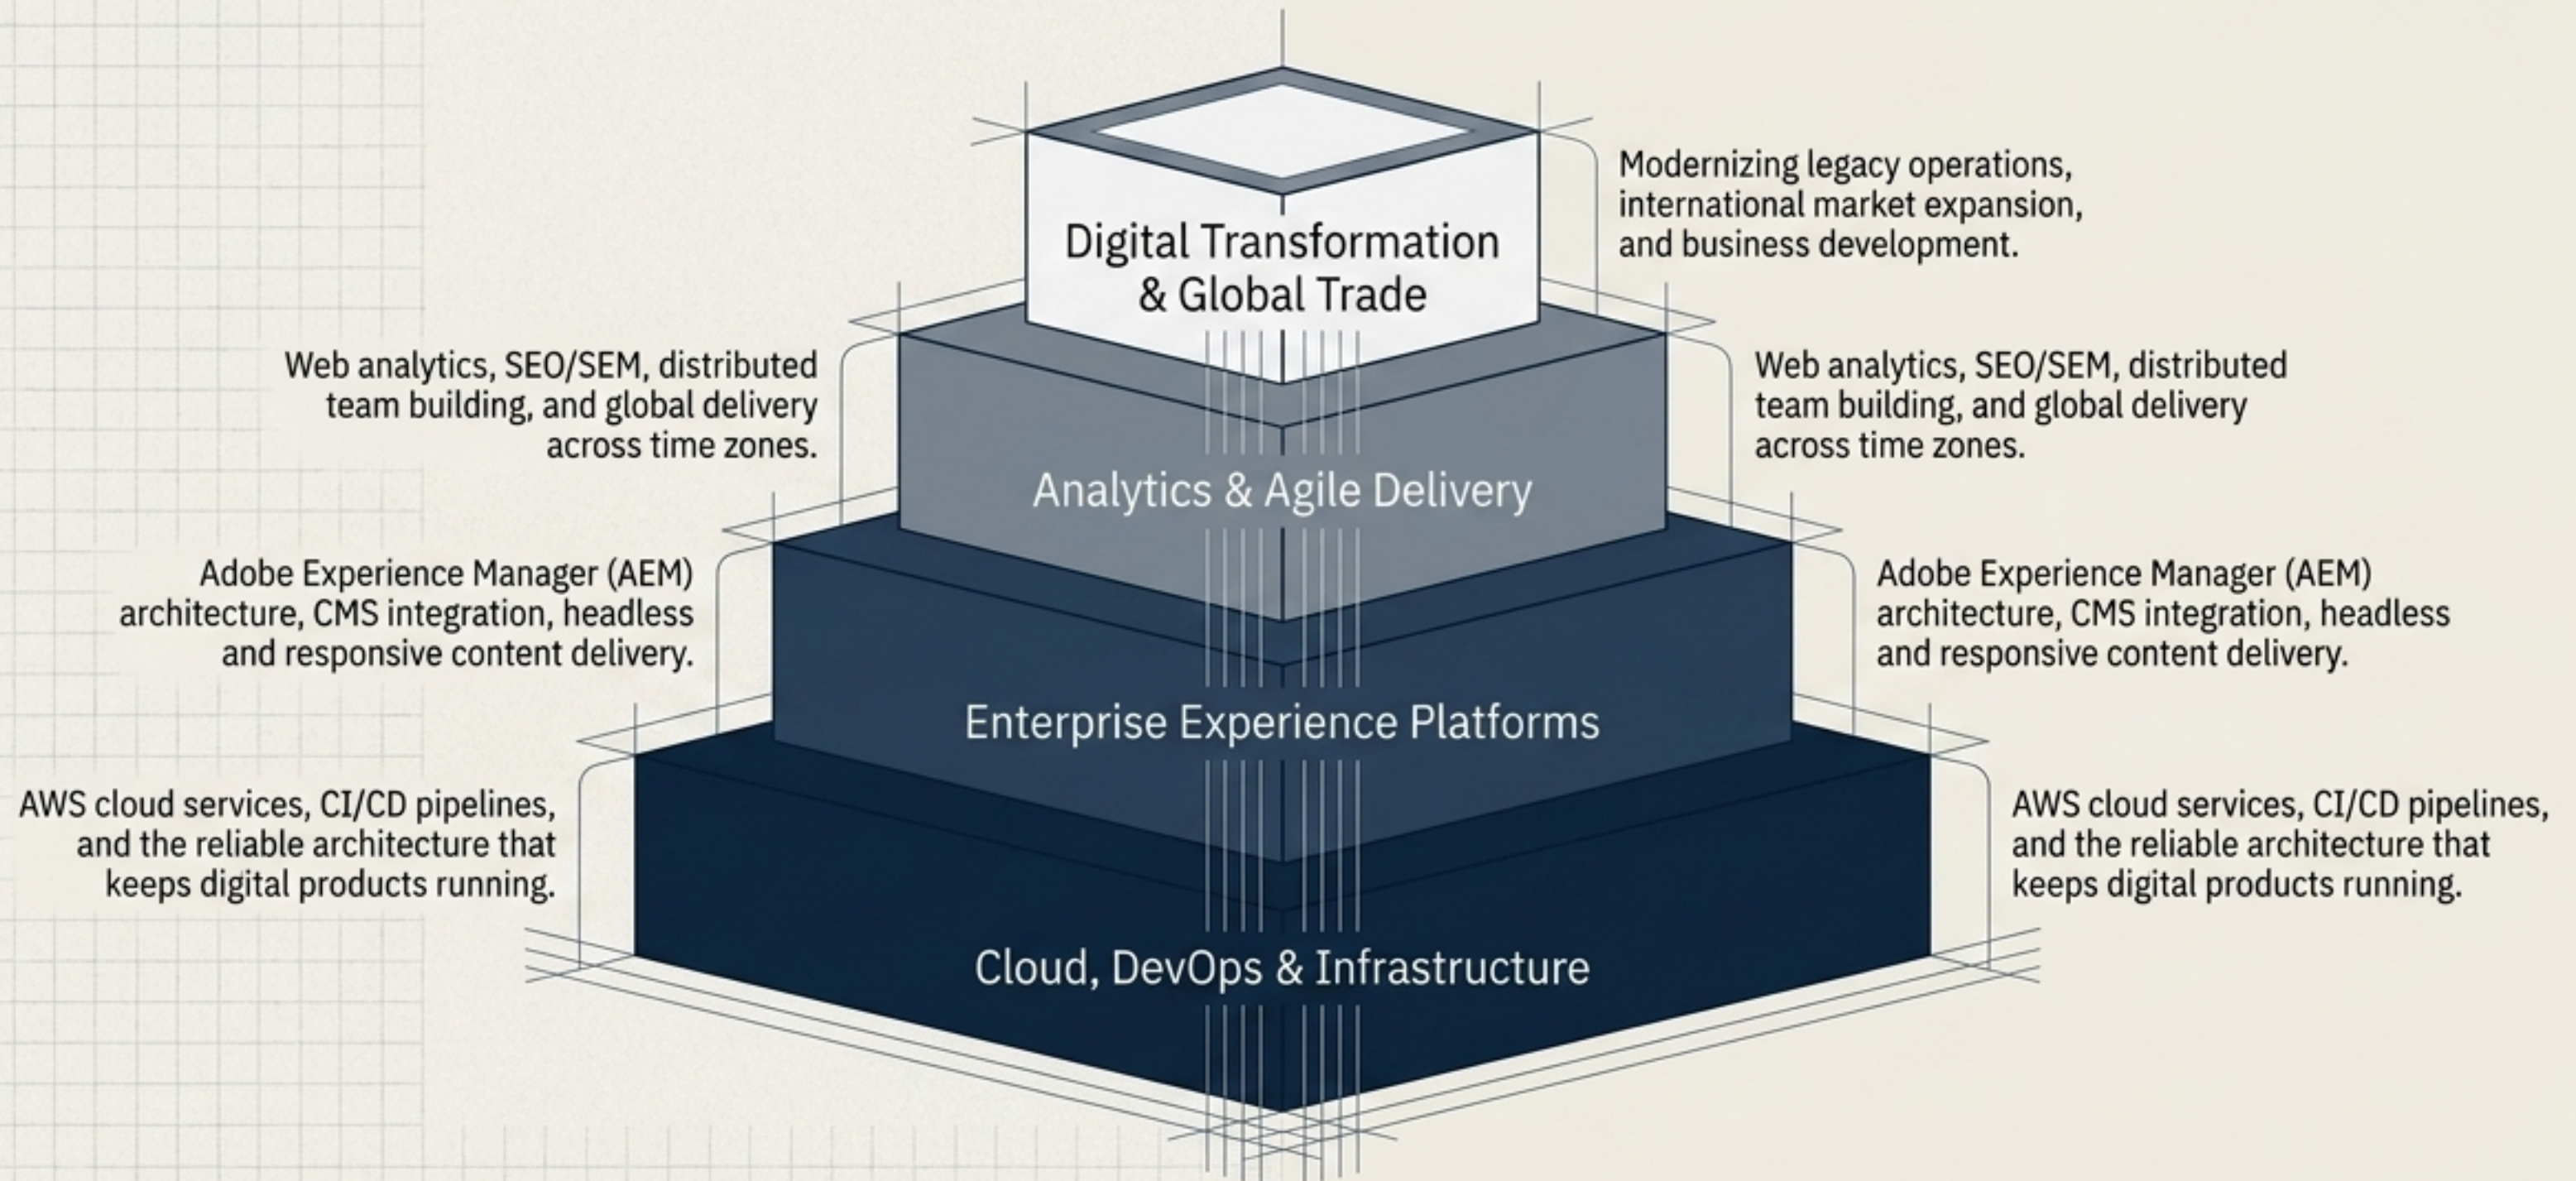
Digital Transformation & Global Trade

Modernizing legacy operations, international market expansion, and business development.

Web analytics, SEO/SEM, distributed team building, and global delivery across time zones.

Analytics & Agile Delivery

Web analytics, SEO/SEM, distributed team building, and global delivery across time zones.

Adobe Experience Manager (AEM) architecture, CMS integration, headless and responsive content delivery.

Enterprise Experience Platforms

Adobe Experience Manager (AEM) architecture, CMS integration, headless and responsive content delivery.

AWS cloud services, CI/CD pipelines, and the reliable architecture that keeps digital products running.

Cloud, DevOps & Infrastructure

AWS cloud services, CI/CD pipelines, and the reliable architecture that keeps digital products running.